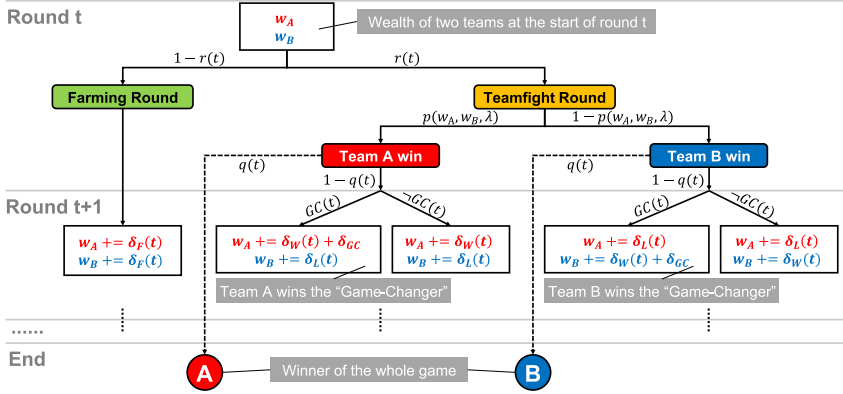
Round t

$w_A$
$w_B$

Wealth of two teams at the start of round t

$1-r(t)$

$r(t)$

Farming Round

Teamfight Round

$p(w_A, w_B, \lambda)$

$1-p(w_A, w_B, \lambda)$

$q(t)$

Team A win

$q(t)$

Team B win

$1-q(t)$

$1-q(t)$

Round t+1

$GC(t)$

$\neg GC(t)$

$GC(t)$

$\neg GC(t)$

$w_A \mathrel{+}= \delta_F(t)$
$w_B \mathrel{+}= \delta_F(t)$

$w_A \mathrel{+}= \delta_W(t) + \delta_{GC}$
$w_B \mathrel{+}= \delta_L(t)$

$w_A \mathrel{+}= \delta_W(t)$
$w_B \mathrel{+}= \delta_L(t)$

$w_A \mathrel{+}= \delta_L(t)$
$w_B \mathrel{+}= \delta_W(t) + \delta_{GC}$

$w_A \mathrel{+}= \delta_L(t)$
$w_B \mathrel{+}= \delta_W(t)$

Team A wins the "Game-Changer"

Team B wins the "Game-Changer"

......

End

A

Winner of the whole game

B